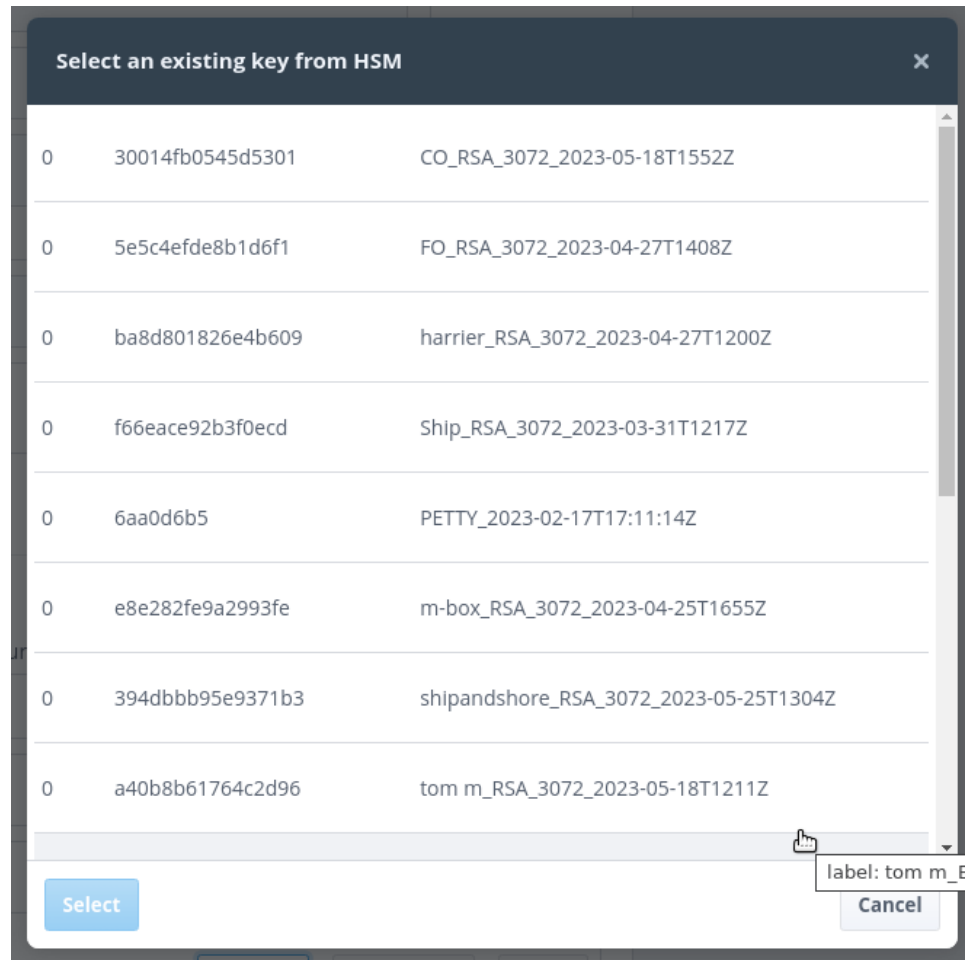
Select an existing key from HSM ×

| | | |
|---|---|---|
| 0 | 30014fb0545d5301 | CO_RSA_3072_2023-05-18T1552Z |
| 0 | 5e5c4efde8b1d6f1 | FO_RSA_3072_2023-04-27T1408Z |
| 0 | ba8d801826e4b609 | harrier_RSA_3072_2023-04-27T1200Z |
| 0 | f66eace92b3f0ecd | Ship_RSA_3072_2023-03-31T1217Z |
| 0 | 6aa0d6b5 | PETTY_2023-02-17T17:11:14Z |
| 0 | e8e282fe9a2993fe | m-box_RSA_3072_2023-04-25T1655Z |
| 0 | 394dbbb95e9371b3 | shipandshore_RSA_3072_2023-05-25T1304Z |
| 0 | a40b8b61764c2d96 | tom m_RSA_3072_2023-05-18T1211Z |

label: tom m_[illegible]

Select

Cancel